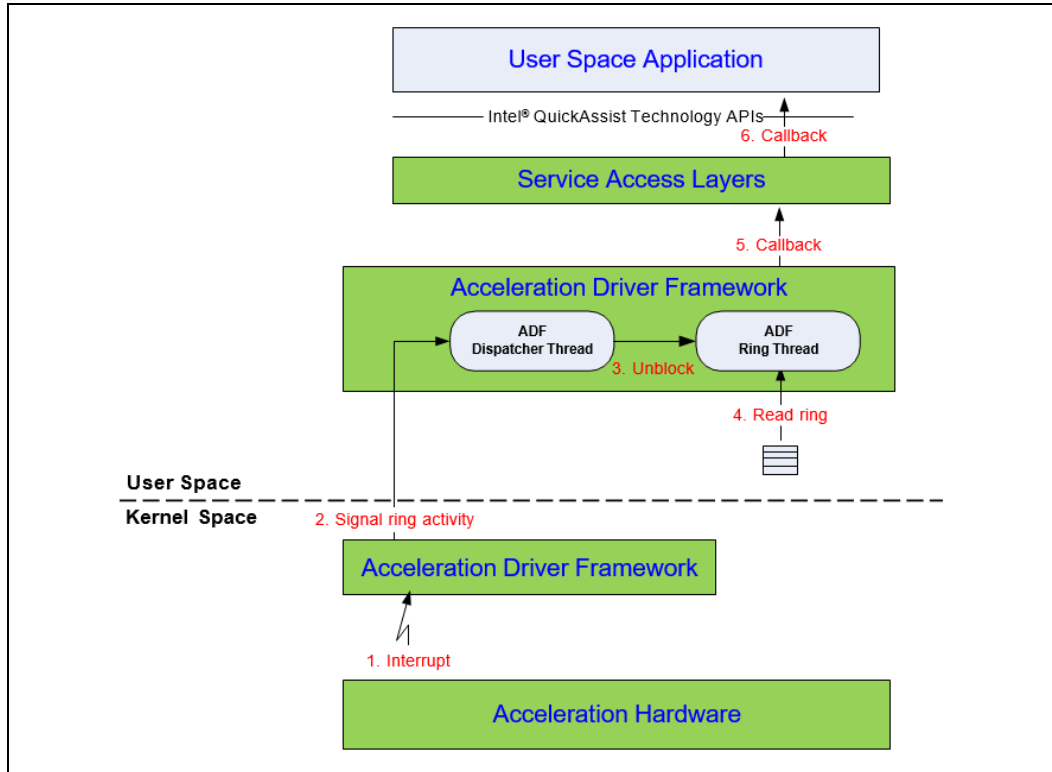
User Space Application

Intel® QuickAssist Technology APIs

6. Callback

Service Access Layers

5. Callback

Acceleration Driver Framework

ADF Dispatcher Thread

ADF Ring Thread

3. Unblock

4. Read ring

User Space

Kernel Space

2. Signal ring activity

Acceleration Driver Framework

1. Interrupt

Acceleration Hardware